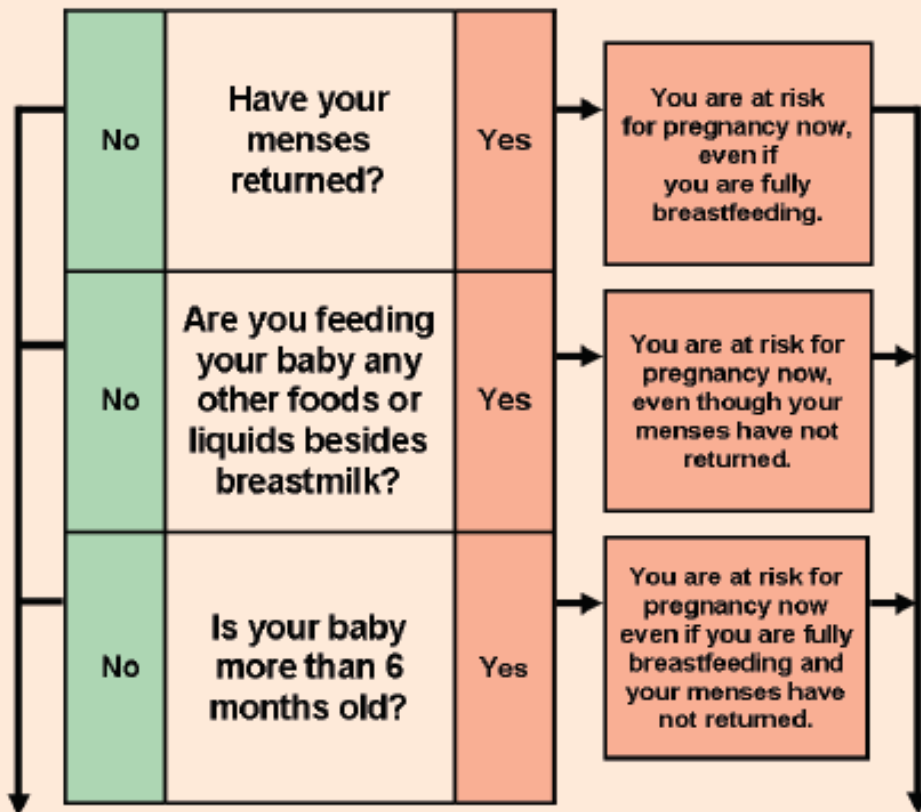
No

Have your menses returned?

Yes

You are at risk for pregnancy now, even if you are fully breastfeeding.

No

Are you feeding your baby any other foods or liquids besides breastmilk?

Yes

You are at risk for pregnancy now, even though your menses have not returned.

No

Is your baby more than 6 months old?

Yes

You are at risk for pregnancy now even if you are fully breastfeeding and your menses have not returned.